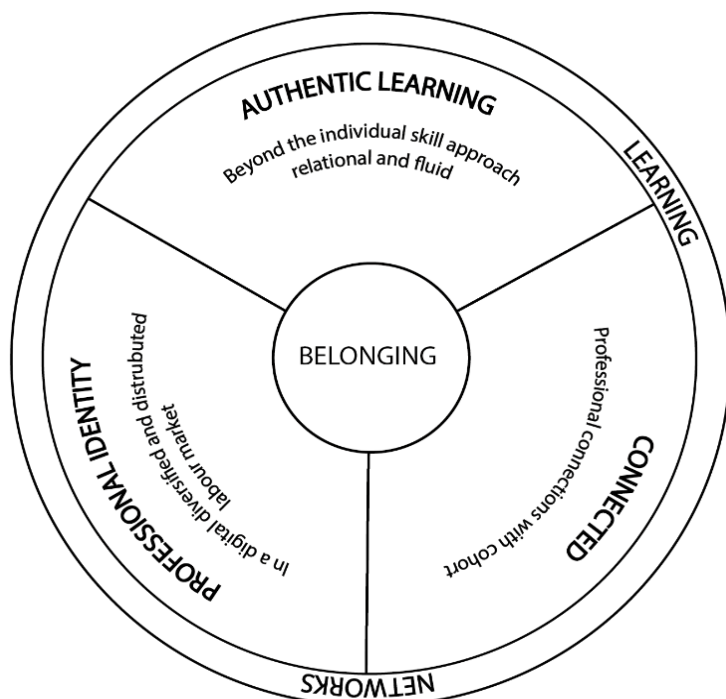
AUTHENTIC LEARNING

Beyond the individual skill approach relational and fluid

LEARNING

BELONGING

PROFESSIONAL IDENTITY

In a digital diversified and distrubuted labour market

CONNECTED

Professional connections with cohort

NETWORKS